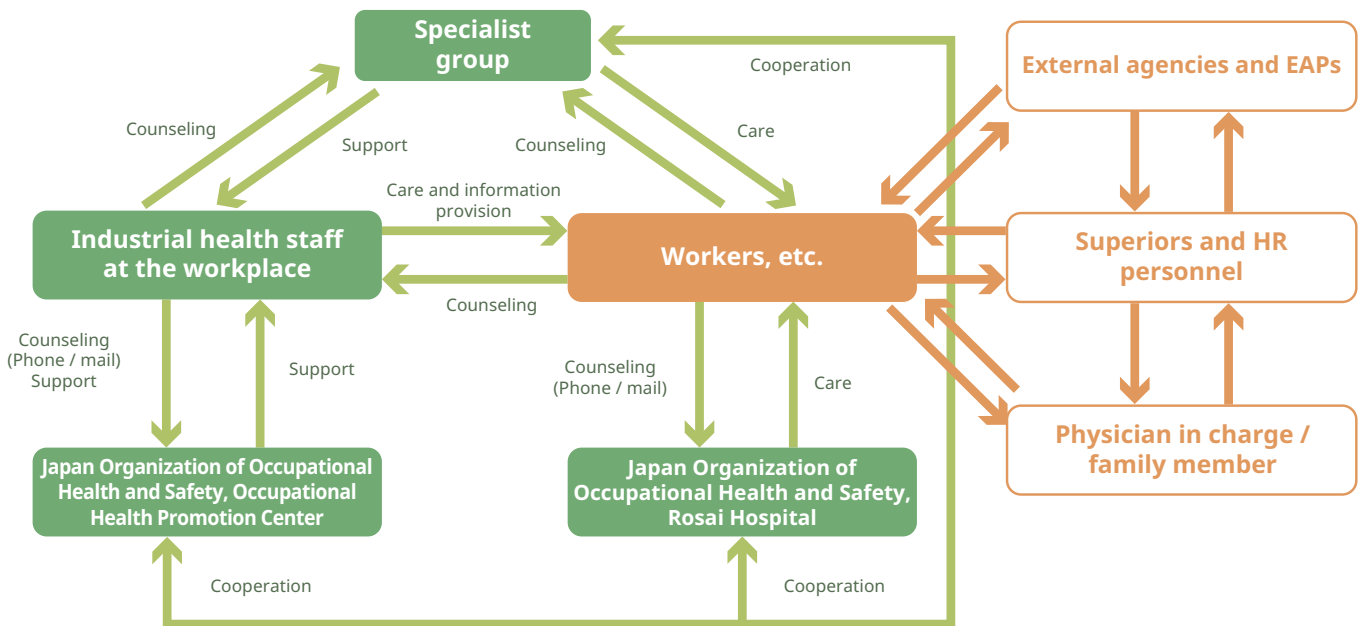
Specialist group

Cooperation

External agencies and EAPs

Counseling

Support

Counseling

Care

Care and information provision

Industrial health staff at the workplace

Workers, etc.

Superiors and HR personnel

Counseling

Counseling (Phone / mail) Support

Support

Counseling (Phone / mail)

Care

Physician in charge / family member

Japan Organization of Occupational Health and Safety, Occupational Health Promotion Center

Japan Organization of Occupational Health and Safety, Rosai Hospital

Cooperation

Cooperation